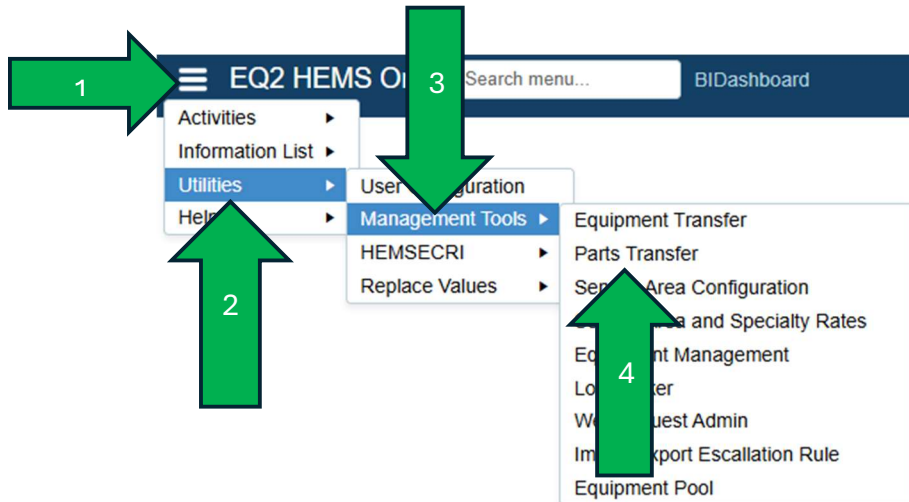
1

EQ2 HEMS O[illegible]

3

Search menu...

BIDashboard

Activities ▸
Information List ▸
Utilities ▸
Hel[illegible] ▸

User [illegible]guration
Management Tools ▸
HEMSECRI ▸
Replace Values ▸

Equipment Transfer
Parts Transfer
Se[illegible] Area Configuration
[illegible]a and Specialty Rates
Eq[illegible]t Management
Lo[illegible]ter
W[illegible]uest Admin
Im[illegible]xport Escallation Rule
Equipment Pool

2

4